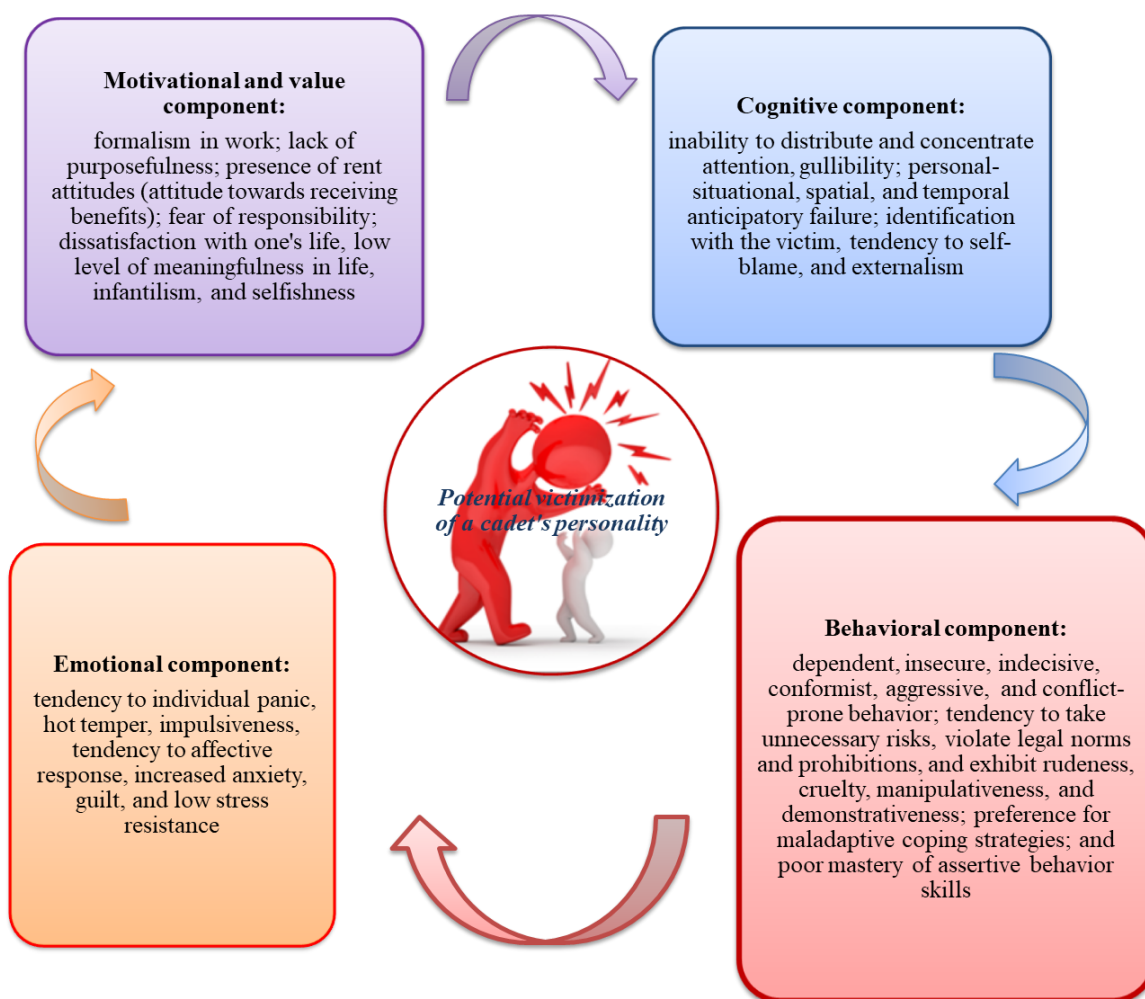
Motivational and value component:

formalism in work; lack of purposefulness; presence of rent attitudes (attitude towards receiving benefits); fear of responsibility; dissatisfaction with one's life, low level of meaningfulness in life, infantilism, and selfishness

Cognitive component:

inability to distribute and concentrate attention, gullibility; personal-situational, spatial, and temporal anticipatory failure; identification with the victim, tendency to self-blame, and externalism

Potential victimization of a cadet's personality

Emotional component:

tendency to individual panic, hot temper, impulsiveness, tendency to affective response, increased anxiety, guilt, and low stress resistance

Behavioral component:

dependent, insecure, indecisive, conformist, aggressive, and conflict-prone behavior; tendency to take unnecessary risks, violate legal norms and prohibitions, and exhibit rudeness, cruelty, manipulativeness, and demonstrativeness; preference for maladaptive coping strategies; and poor mastery of assertive behavior skills